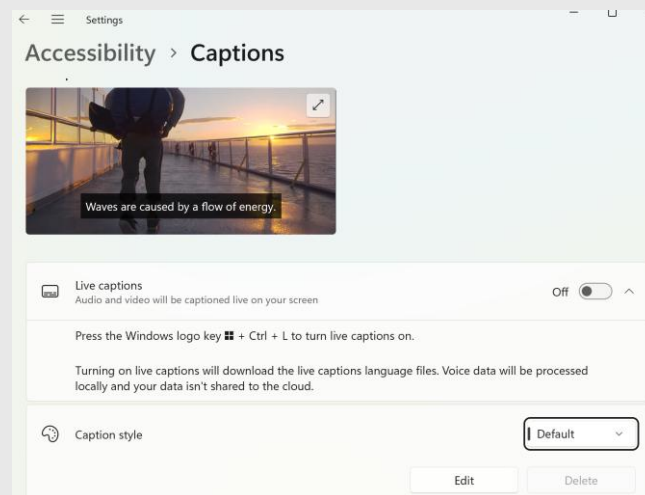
Settings

Accessibility > Captions

Waves are caused by a flow of energy.

Live captions
Audio and video will be captioned live on your screen

Off

Press the Windows logo key + Ctrl + L to turn live captions on.

Turning on live captions will download the live captions language files. Voice data will be processed locally and your data isn't shared to the cloud.

Caption style

Default

Edit

Delete